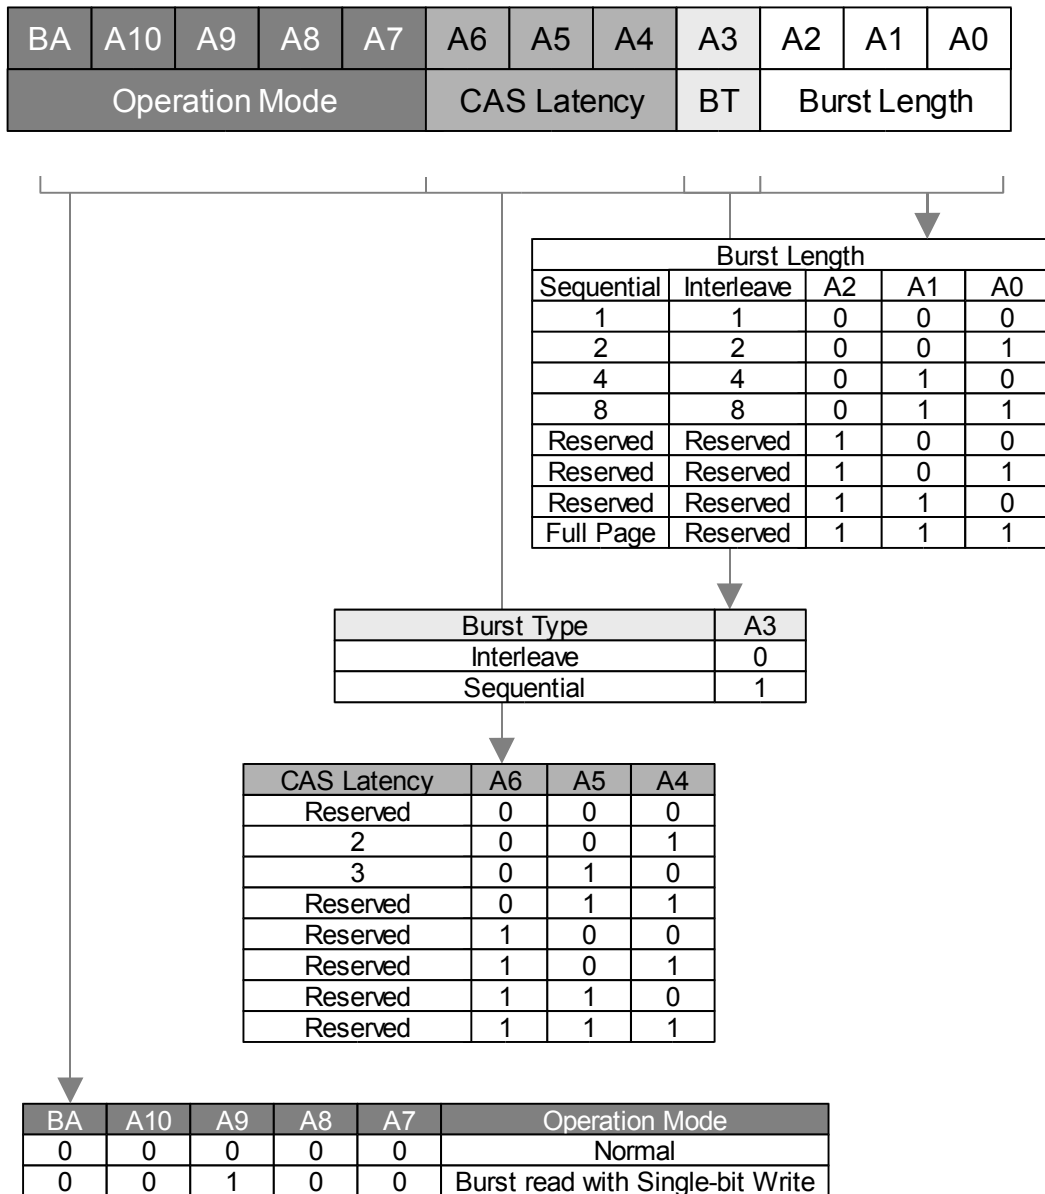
| BA | A10 | A9 | A8 | A7 | A6 | A5 | A4 | A3 | A2 | A1 | A0 |
|---|---|---|---|---|---|---|---|---|---|---|---|
| Operation Mode | | | | | CAS Latency | | | BT | Burst Length | | |

| Burst Length | | | | |
|---|---|---|---|---|
| Sequential | Interleave | A2 | A1 | A0 |
| 1 | 1 | 0 | 0 | 0 |
| 2 | 2 | 0 | 0 | 1 |
| 4 | 4 | 0 | 1 | 0 |
| 8 | 8 | 0 | 1 | 1 |
| Reserved | Reserved | 1 | 0 | 0 |
| Reserved | Reserved | 1 | 0 | 1 |
| Reserved | Reserved | 1 | 1 | 0 |
| Full Page | Reserved | 1 | 1 | 1 |

| Burst Type | A3 |
|---|---|
| Interleave | 0 |
| Sequential | 1 |

| CAS Latency | A6 | A5 | A4 |
|---|---|---|---|
| Reserved | 0 | 0 | 0 |
| 2 | 0 | 0 | 1 |
| 3 | 0 | 1 | 0 |
| Reserved | 0 | 1 | 1 |
| Reserved | 1 | 0 | 0 |
| Reserved | 1 | 0 | 1 |
| Reserved | 1 | 1 | 0 |
| Reserved | 1 | 1 | 1 |

| BA | A10 | A9 | A8 | A7 | Operation Mode |
|---|---|---|---|---|---|
| 0 | 0 | 0 | 0 | 0 | Normal |
| 0 | 0 | 1 | 0 | 0 | Burst read with Single-bit Write |